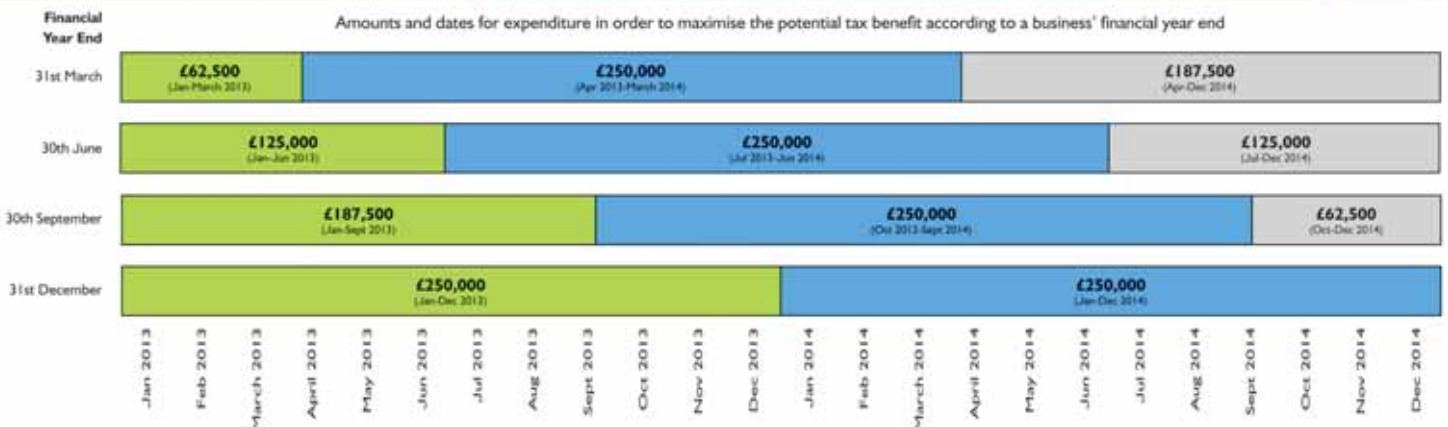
Financial Year End

Amounts and dates for expenditure in order to maximise the potential tax benefit according to a business' financial year end

| Financial Year End | | | |
|---|---|---|---|
| 31st March | £62,500 (Jan-March 2013) | £250,000 (Apr 2013-March 2014) | £187,500 (Apr-Dec 2014) |
| 30th June | £125,000 (Jan-Jun 2013) | £250,000 (Jul 2013-Jun 2014) | £125,000 (Jul-Dec 2014) |
| 30th September | £187,500 (Jan-Sept 2013) | £250,000 (Oct 2013-Sept 2014) | £62,500 (Oct-Dec 2014) |
| 31st December | £250,000 (Jan-Dec 2013) | £250,000 (Jan-Dec 2014) | |

Jan 2013 Feb 2013 March 2013 April 2013 May 2013 Jun 2013 Jul 2013 Aug 2013 Sept 2013 Oct 2013 Nov 2013 Dec 2013 Jan 2014 Feb 2014 March 2014 April 2014 May 2014 Jun 2014 Jul 2014 Aug 2014 Sept 2014 Oct 2014 Nov 2014 Dec 2014